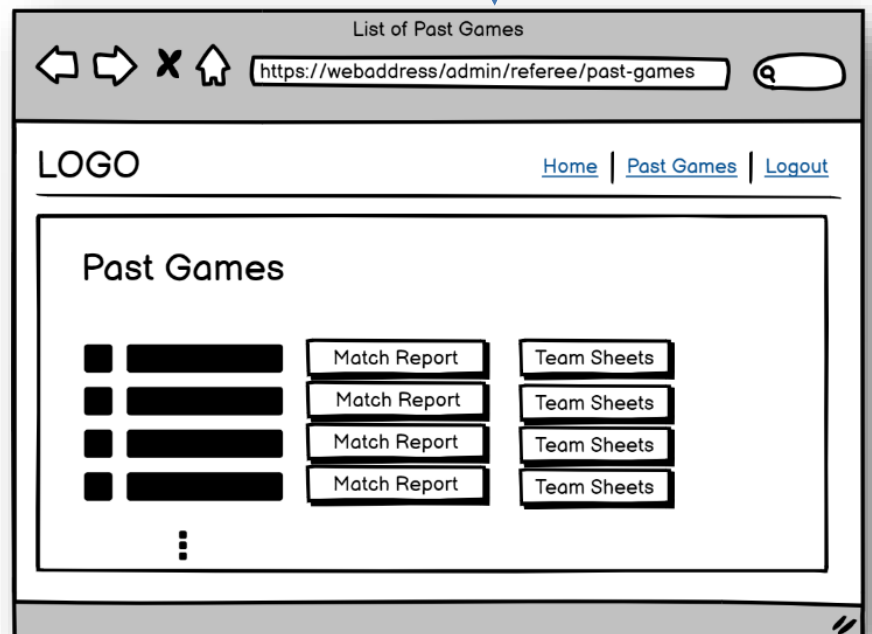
List of Past Games

https://webaddress/admin/referee/past-games

LOGO

Home | Past Games | Logout

Past Games

Match Report Team Sheets
Match Report Team Sheets
Match Report Team Sheets
Match Report Team Sheets